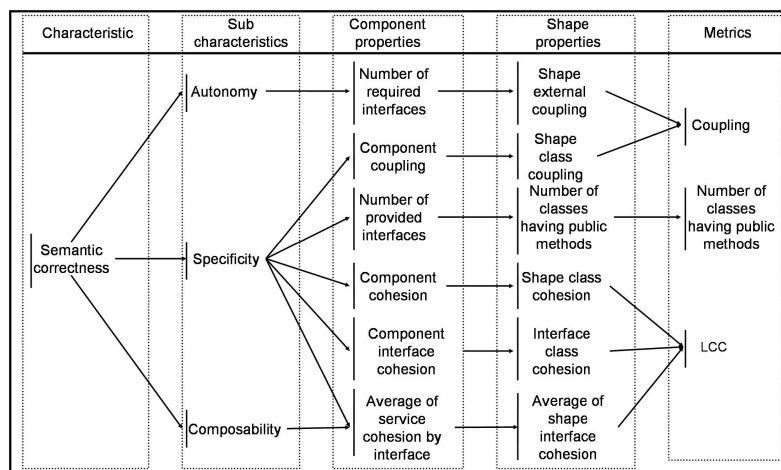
Characteristic

Sub characteristics

Component properties

Shape properties

Metrics

Semantic correctness

Autonomy

Specificity

Composability

Number of required interfaces

Component coupling

Number of provided interfaces

Component cohesion

Component interface cohesion

Average of service cohesion by interface

Shape external coupling

Shape class coupling

Number of classes having public methods

Shape class cohesion

Interface class cohesion

Average of shape interface cohesion

Coupling

Number of classes having public methods

LCC